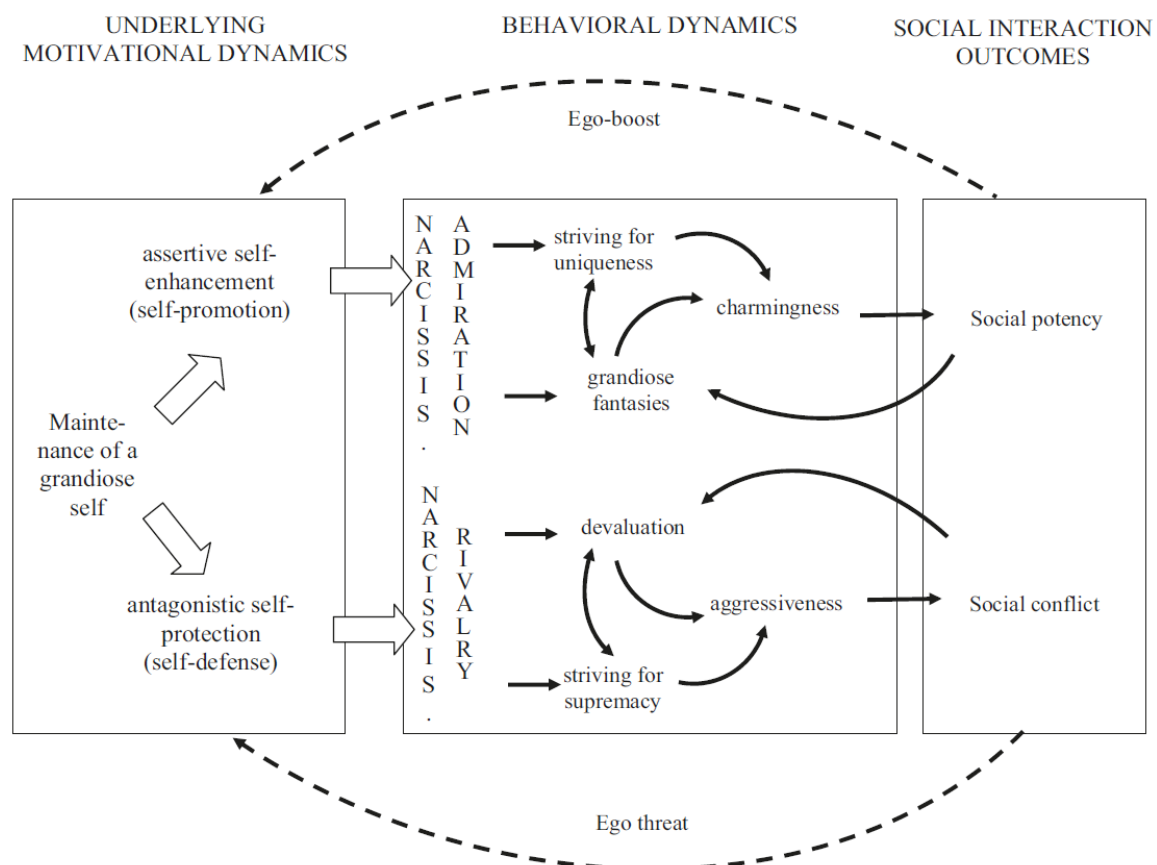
UNDERLYING MOTIVATIONAL DYNAMICS

BEHAVIORAL DYNAMICS

SOCIAL INTERACTION OUTCOMES

Ego-boost

assertive self-enhancement (self-promotion)

Maintenance of a grandiose self

antagonistic self-protection (self-defense)

NARCISSIS. ADMIRATION

striving for uniqueness

charmingness

grandiose fantasies

NARCISSIS. RIVALRY

devaluation

aggressiveness

striving for supremacy

Social potency

Social conflict

Ego threat